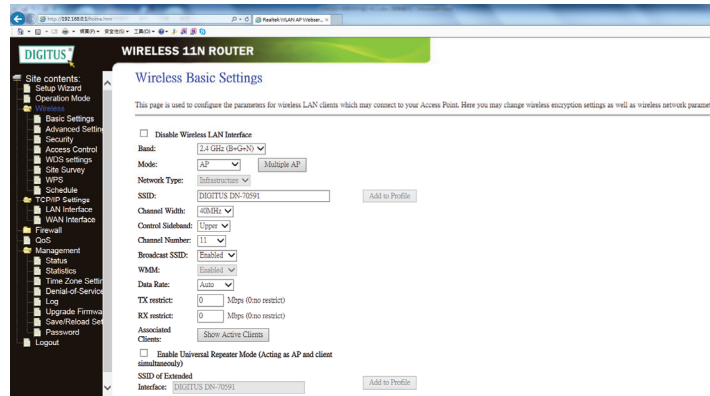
http://192.168.0.1/home.htm
Realtek WLAN AP Webserv... ×

DIGITUS

WIRELESS 11N ROUTER

Site contents:
Setup Wizard
Operation Mode
Wireless
Basic Settings
Advanced Settin
Security
Access Control
WDS settings
Site Survey
WPS
Schedule
TCP/IP Settings
LAN Interface
WAN Interface
Firewall
QoS
Management
Status
Statistics
Time Zone Settin
Denial-of-Service
Log
Upgrade Firmwa
Save/Reload Set
Password
Logout

Wireless Basic Settings

This page is used to configure the parameters for wireless LAN clients which may connect to your Access Point. Here you may change wireless encryption settings as well as wireless network paramet

Disable Wireless LAN Interface

Band: 2.4 GHz (B+G+N)
Mode: AP Multiple AP
Network Type: Infrastructure
SSID: DIGITUS DN-70591 Add to Profile
Channel Width: 40MHz
Control Sideband: Upper
Channel Number: 11
Broadcast SSID: Enabled
WMM: Enabled
Data Rate: Auto
TX restrict: 0 Mbps (0:no restrict)
RX restrict: 0 Mbps (0:no restrict)
Associated Clients: Show Active Clients

Enable Universal Repeater Mode (Acting as AP and client simultaneouly)

SSID of Extended Interface: DIGITUS DN-70591 Add to Profile